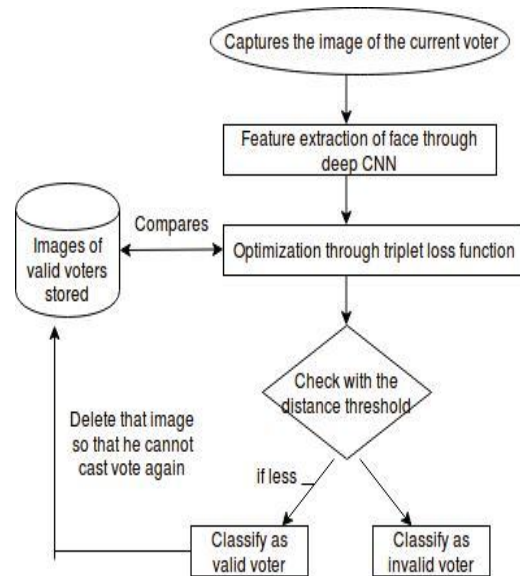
Captures the image of the current voter

Feature extraction of face through deep CNN

Images of valid voters stored

Compares

Optimization through triplet loss function

Check with the distance threshold

Delete that image so that he cannot cast vote again

if less

Classify as valid voter

Classify as invalid voter